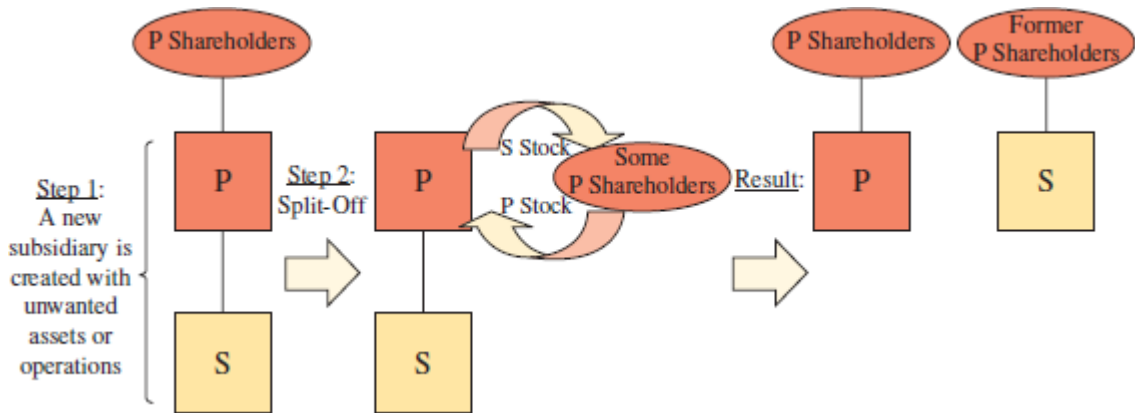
P Shareholders

Step 1: A new subsidiary is created with unwanted assets or operations

P

S

Step 2: Split-Off

P

S

S Stock

Some P Shareholders

P Stock

Result:

P Shareholders

P

Former P Shareholders

S